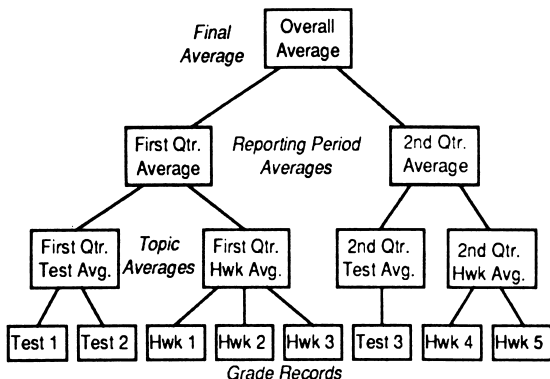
Final Average

Overall Average

First Qtr. Average

Reporting Period Averages

2nd Qtr. Average

First Qtr. Test Avg.

Topic Averages

First Qtr. Hwk Avg.

2nd Qtr. Test Avg.

2nd Qtr. Hwk Avg.

Test 1

Test 2

Hwk 1

Hwk 2

Hwk 3

Test 3

Hwk 4

Hwk 5

Grade Records